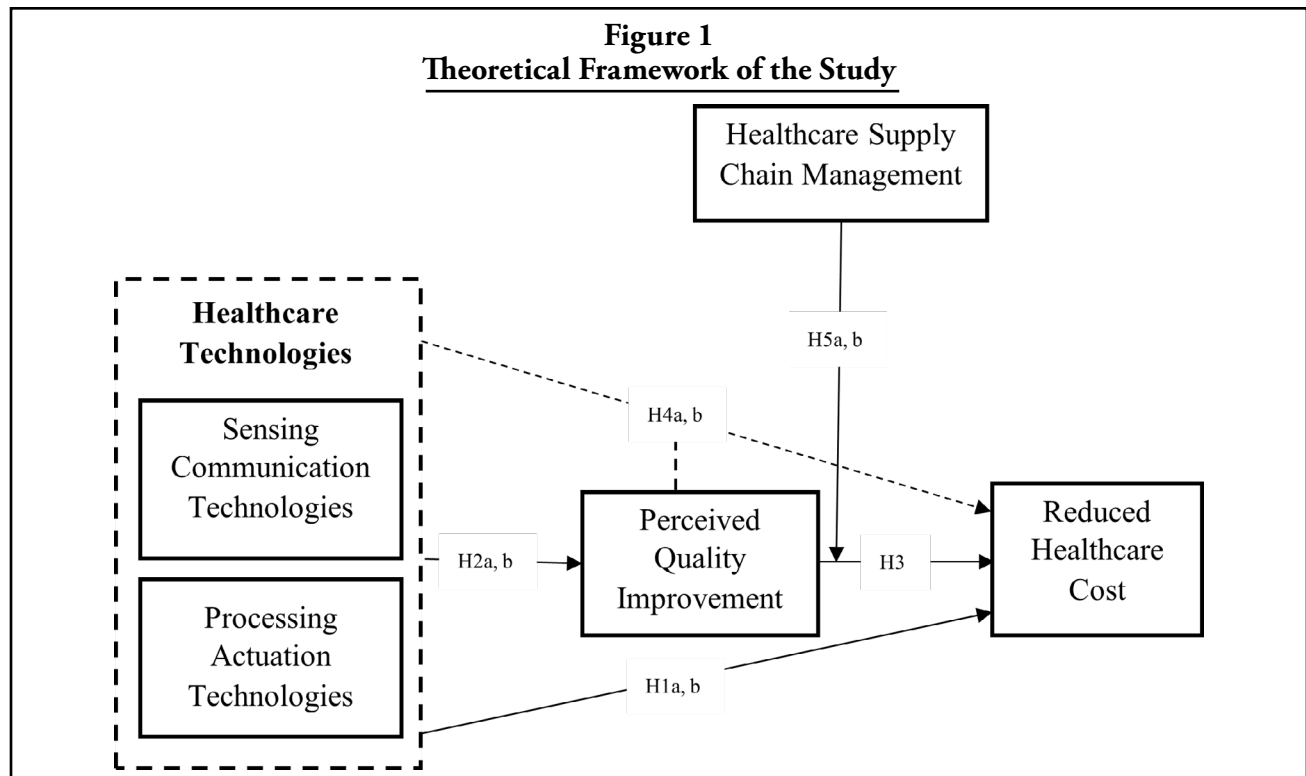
Figure 1
Theoretical Framework of the Study

Healthcare Supply Chain Management

Healthcare Technologies

Sensing Communication Technologies

Processing Actuation Technologies

H5a, b

H4a, b

H2a, b

Perceived Quality Improvement

H3

Reduced Healthcare Cost

H1a, b